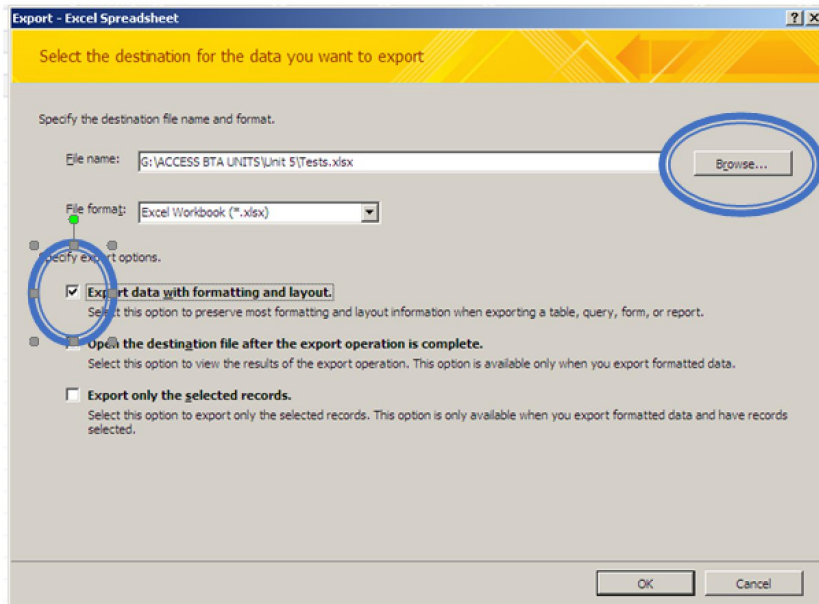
Export - Excel Spreadsheet

?
X

Select the destination for the data you want to export

Specify the destination file name and format.

File name: G:\ACCESS BTA UNITS\Unit 5\Tests.xlsx

Browse...

File format: Excel Workbook (*.xlsx)

Specify export options.

☑ Export data with formatting and layout.
Select this option to preserve most formatting and layout information when exporting a table, query, form, or report.

☐ Open the destination file after the export operation is complete.
Select this option to view the results of the export operation. This option is available only when you export formatted data.

☐ Export only the selected records.
Select this option to export only the selected records. This option is only available when you export formatted data and have records selected.

OK
Cancel